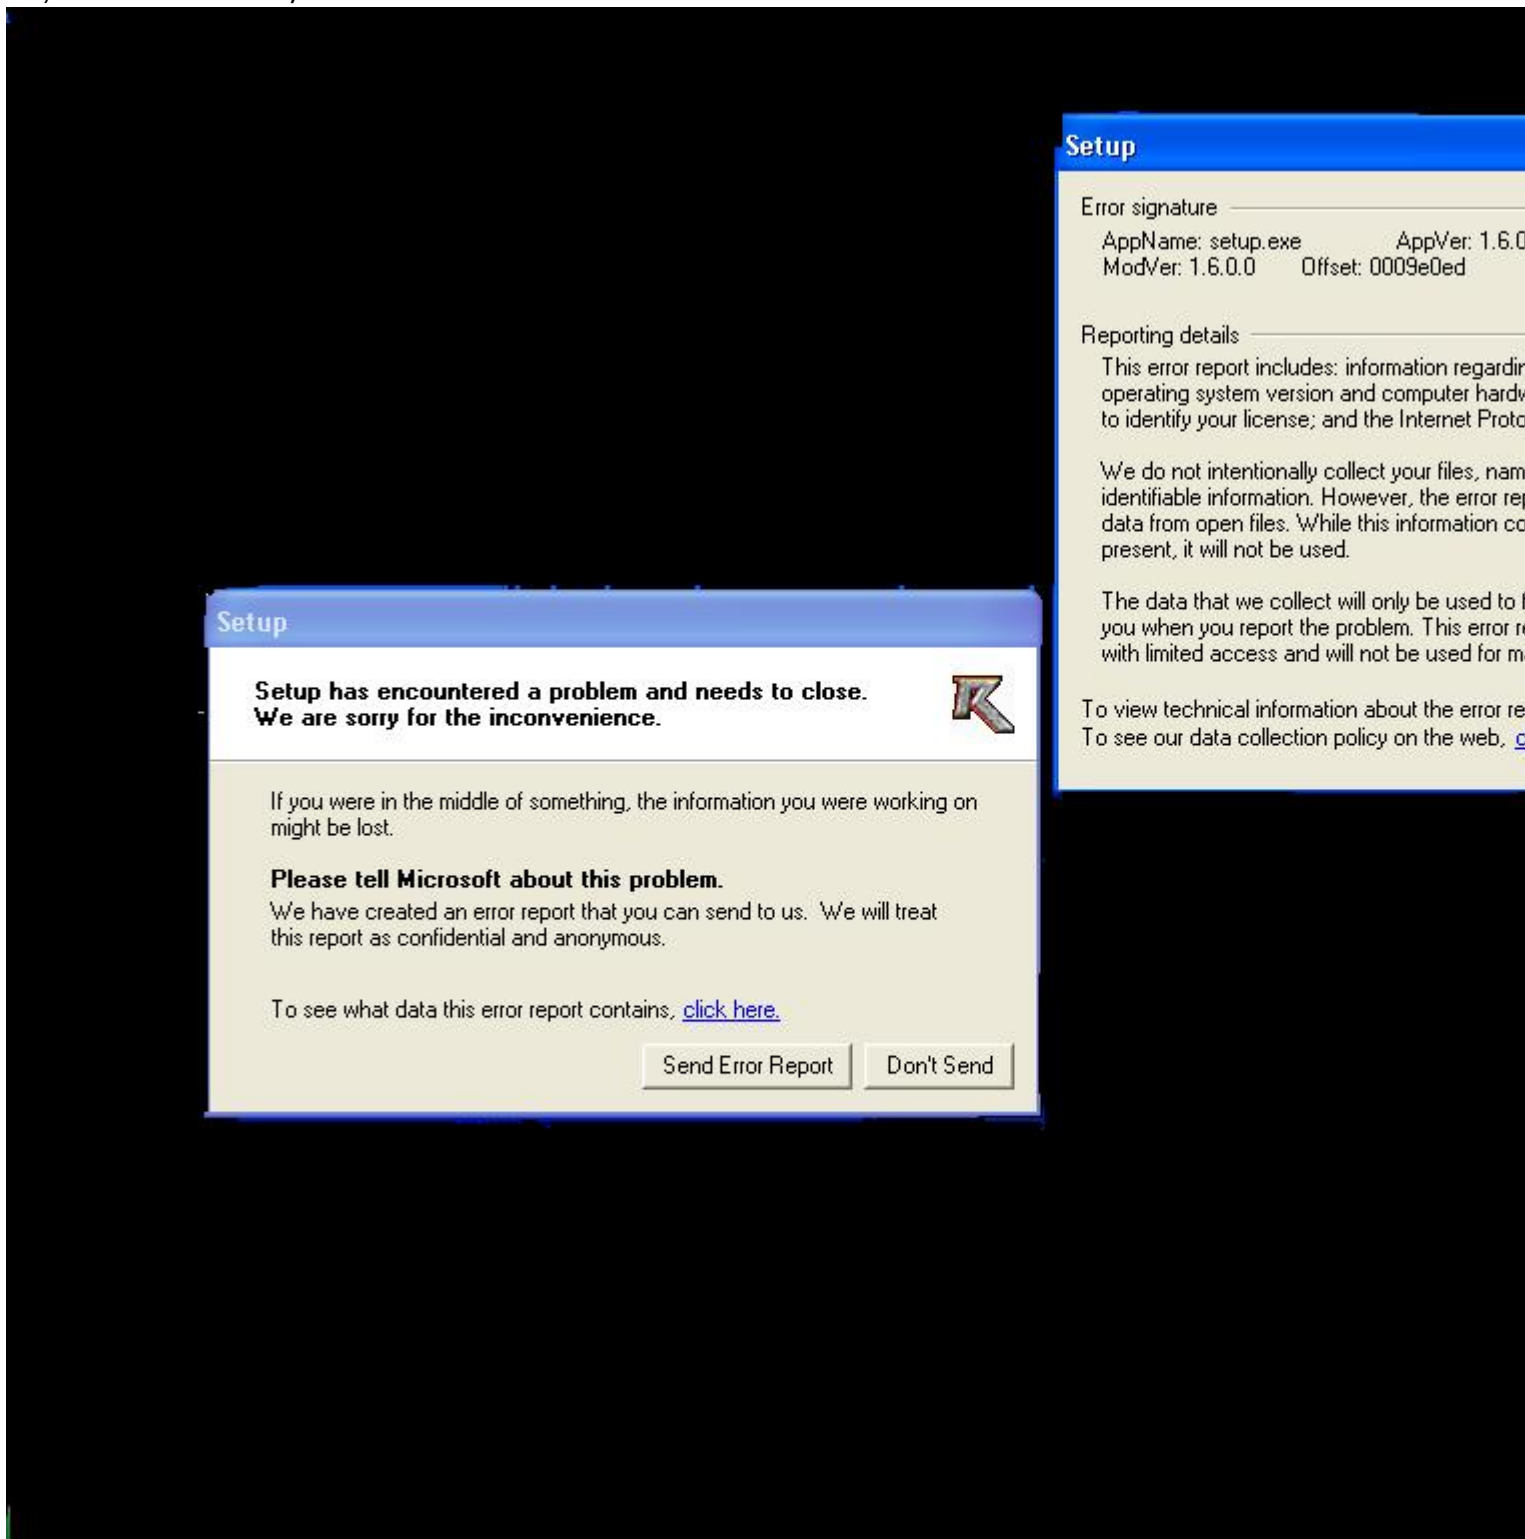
Setup

Error signature

AppName: setup.exe AppVer: 1.6.0
ModVer: 1.6.0.0 Offset: 0009e0ed

Reporting details

This error report includes: information regardir
operating system version and computer hardv
to identify your license; and the Internet Proto

We do not intentionally collect your files, nam
identifiable information. However, the error re
data from open files. While this information co
present, it will not be used.

The data that we collect will only be used to
you when you report the problem. This error r
with limited access and will not be used for m

To view technical information about the error re
To see our data collection policy on the web, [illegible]

Setup

Setup has encountered a problem and needs to close. We are sorry for the inconvenience.

If you were in the middle of something, the information you were working on might be lost.

Please tell Microsoft about this problem.

We have created an error report that you can send to us. We will treat this report as confidential and anonymous.

To see what data this error report contains, click here.

Send Error Report

Don't Send